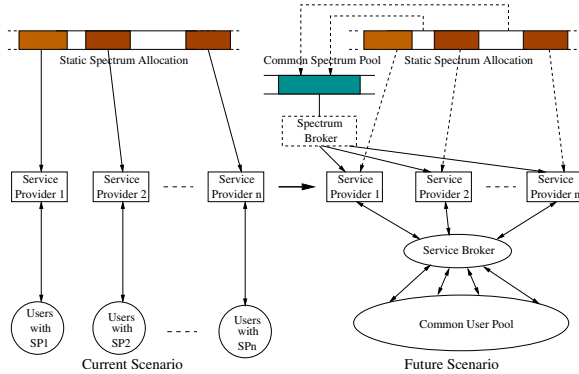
Static Spectrum Allocation

Common Spectrum Pool

Static Spectrum Allocation

Spectrum Broker

Service Provider 1

Service Provider 2

Service Provider n

Service Provider 1

Service Provider 2

Service Provider n

Service Broker

Users with SP1

Users with SP2

Users with SPn

Common User Pool

Current Scenario

Future Scenario